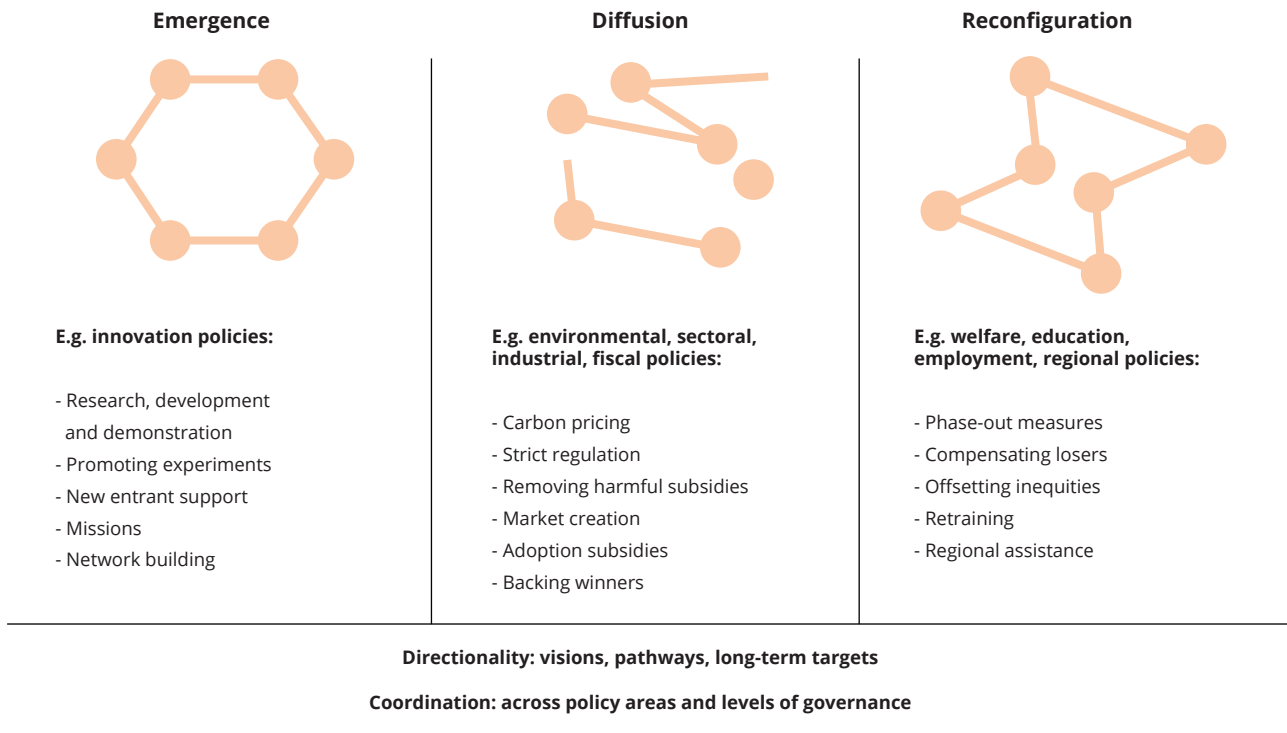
Emergence

E.g. innovation policies:

- Research, development and demonstration
- Promoting experiments
- New entrant support
- Missions
- Network building

Diffusion

E.g. environmental, sectoral, industrial, fiscal policies:

- Carbon pricing
- Strict regulation
- Removing harmful subsidies
- Market creation
- Adoption subsidies
- Backing winners

Reconfiguration

E.g. welfare, education, employment, regional policies:

- Phase-out measures
- Compensating losers
- Offsetting inequities
- Retraining
- Regional assistance

Directionality: visions, pathways, long-term targets

Coordination: across policy areas and levels of governance